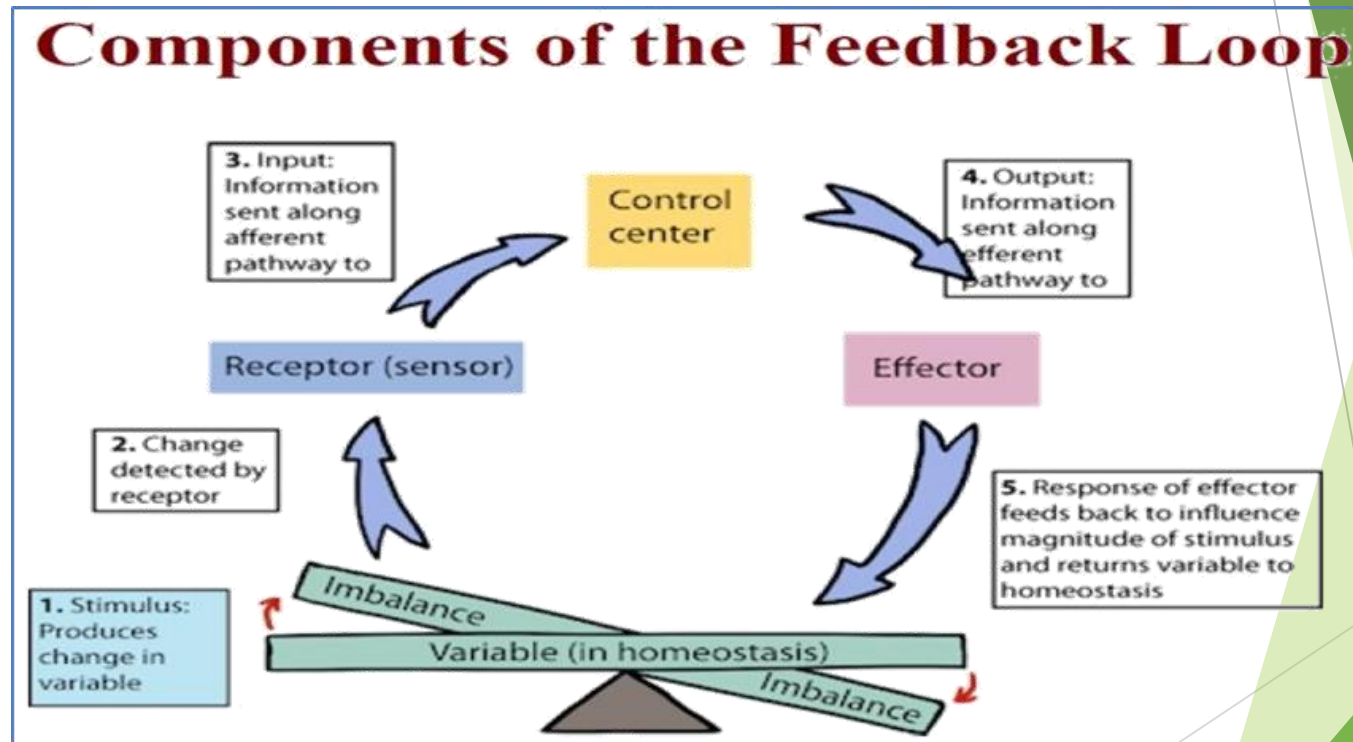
Components of the Feedback Loop

3. Input: Information sent along afferent pathway to

Control center

4. Output: Information sent along efferent pathway to

Receptor (sensor)

Effector

2. Change detected by receptor

5. Response of effector feeds back to influence magnitude of stimulus and returns variable to homeostasis

1. Stimulus: Produces change in variable

Imbalance

Variable (in homeostasis)

Imbalance